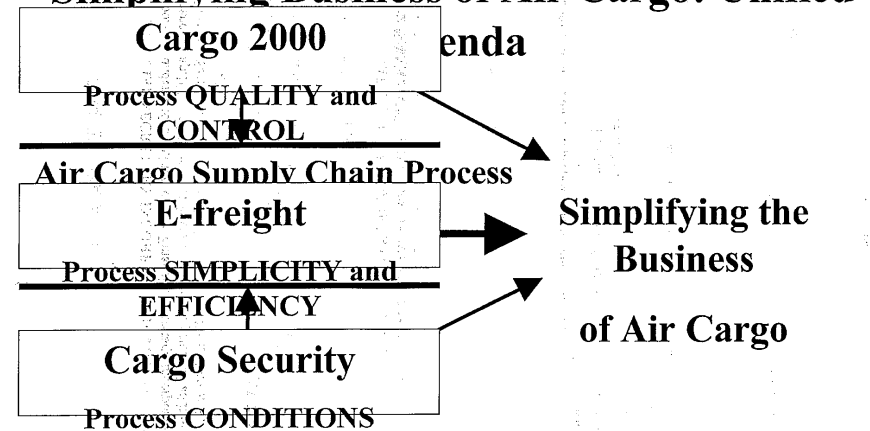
Simplifying Business of Air Cargo: United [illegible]enda

Cargo 2000

Process QUALITY and CONTROL

Air Cargo Supply Chain Process

E-freight

Process SIMPLICITY and EFFICIENCY

Cargo Security

Process CONDITIONS

Simplifying the Business

of Air Cargo